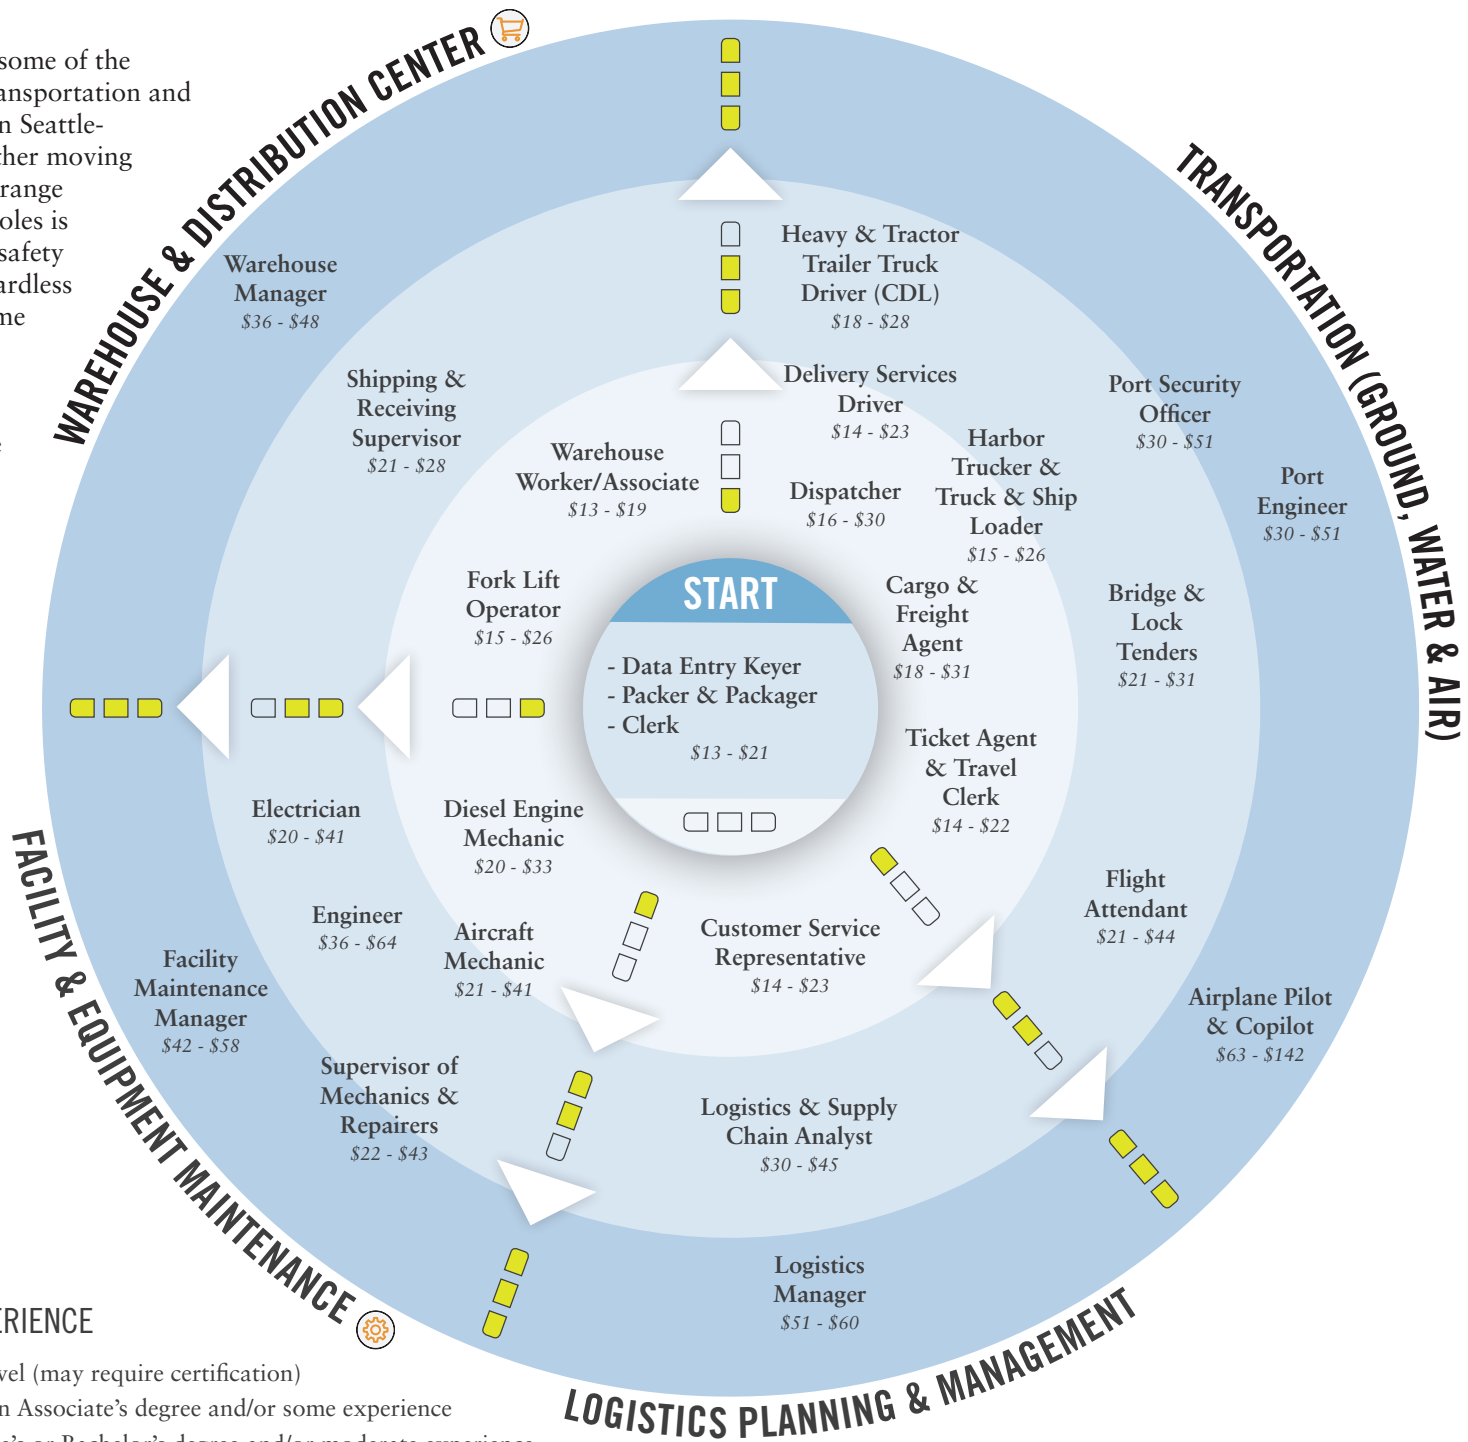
some of the
ansportation and
n Seattle-
ther moving
range
oles is
safety
ardless
ne

WAREHOUSE & DISTRIBUTION CENTER

TRANSPORTATION (GROUND, WATER & AIR)

FACILITY & EQUIPMENT MAINTENANCE

LOGISTICS PLANNING & MANAGEMENT

START

- Data Entry Keyer
- Packer & Packager
- Clerk
$13 - $21

Warehouse Manager
$36 - $48

Shipping & Receiving Supervisor
$21 - $28

Warehouse Worker/Associate
$13 - $19

Fork Lift Operator
$15 - $26

Heavy & Tractor Trailer Truck Driver (CDL)
$18 - $28

Delivery Services Driver
$14 - $23

Dispatcher
$16 - $30

Harbor Trucker & Truck & Ship Loader
$15 - $26

Port Security Officer
$30 - $51

Port Engineer
$30 - $51

Cargo & Freight Agent
$18 - $31

Bridge & Lock Tenders
$21 - $31

Ticket Agent & Travel Clerk
$14 - $22

Flight Attendant
$21 - $44

Airplane Pilot & Copilot
$63 - $142

Electrician
$20 - $41

Diesel Engine Mechanic
$20 - $33

Engineer
$36 - $64

Aircraft Mechanic
$21 - $41

Facility Maintenance Manager
$42 - $58

Supervisor of Mechanics & Repairers
$22 - $43

Customer Service Representative
$14 - $23

Logistics & Supply Chain Analyst
$30 - $45

Logistics Manager
$51 - $60

ERIENCE
vel (may require certification)
n Associate’s degree and/or some experience
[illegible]